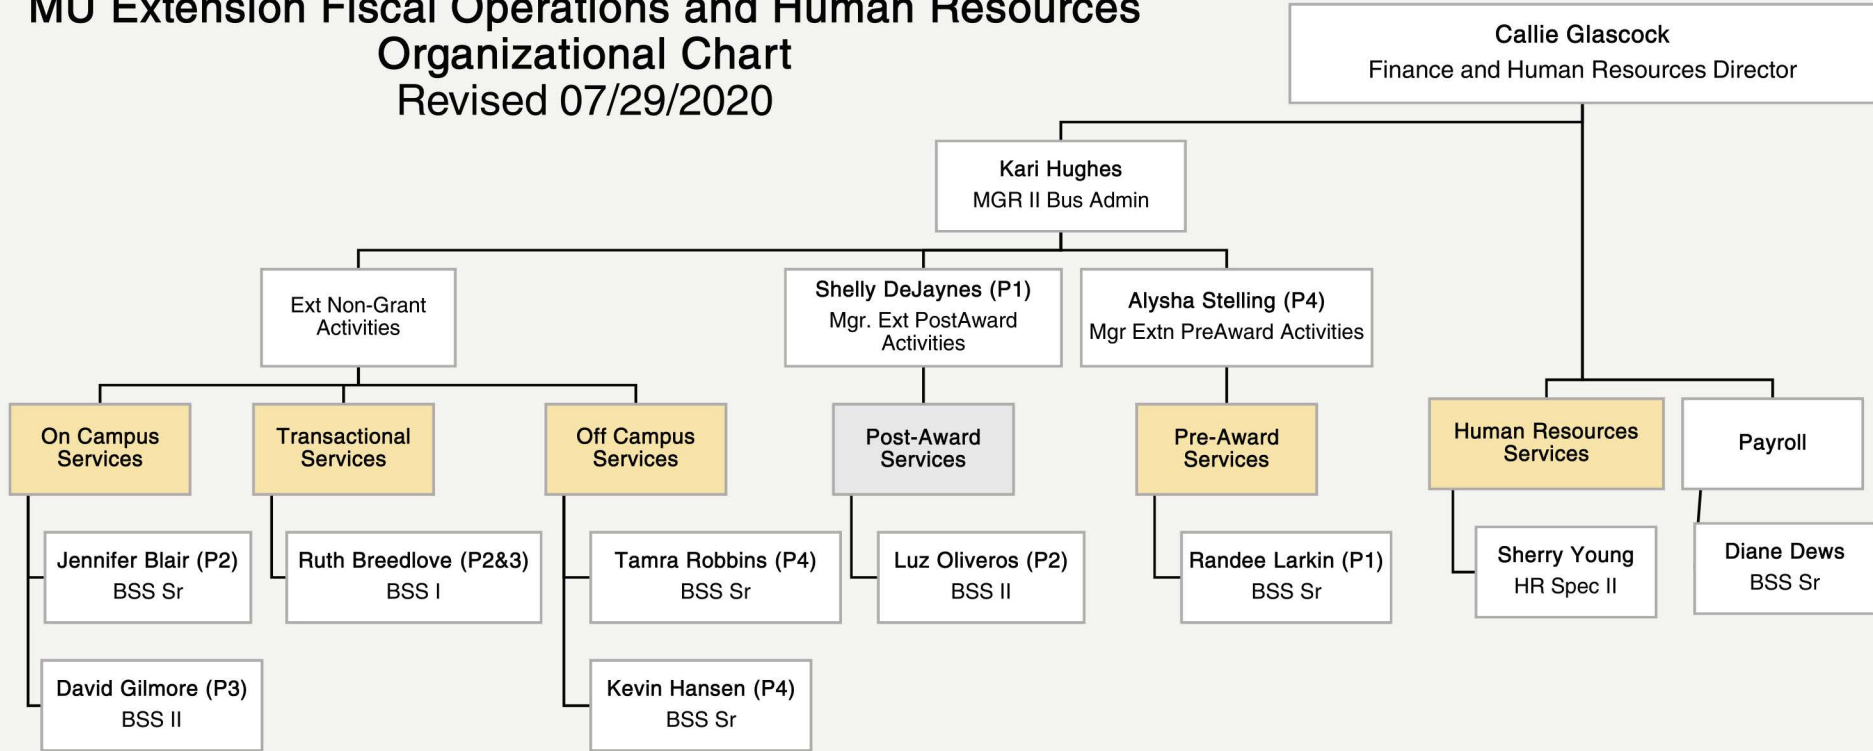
MU Extension Fiscal Operations and Human Resources
Organizational Chart
Revised 07/29/2020

Callie Glascock
Finance and Human Resources Director

Kari Hughes
MGR II Bus Admin

Ext Non-Grant Activities

Shelly DeJaynes (P1)
Mgr. Ext PostAward Activities

Alysha Stelling (P4)
Mgr Extn PreAward Activities

On Campus Services

Transactional Services

Off Campus Services

Post-Award Services

Pre-Award Services

Human Resources Services

Payroll

Jennifer Blair (P2)
BSS Sr

David Gilmore (P3)
BSS II

Ruth Breedlove (P2&3)
BSS I

Tamra Robbins (P4)
BSS Sr

Kevin Hansen (P4)
BSS Sr

Luz Oliveros (P2)
BSS II

Randee Larkin (P1)
BSS Sr

Sherry Young
HR Spec II

Diane Dews
BSS Sr